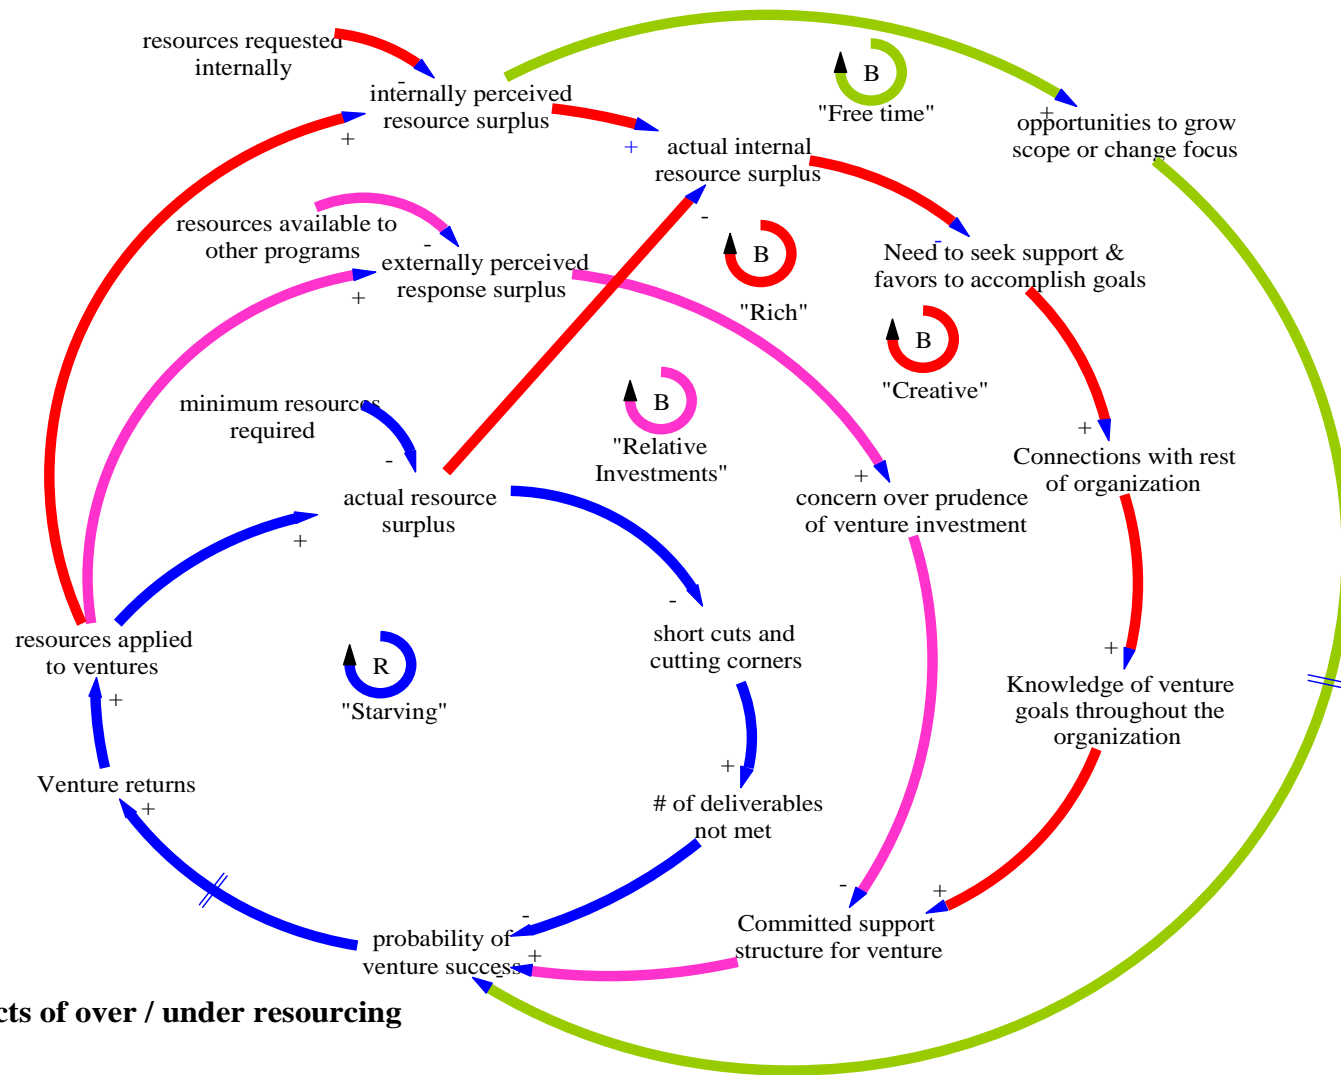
resources requested internally

internally perceived resource surplus

B

"Free time"

opportunities to grow scope or change focus

actual internal resource surplus

resources available to other programs

externally perceived response surplus

B

"Rich"

Need to seek support & favors to accomplish goals

B

"Creative"

minimum resources required

B

"Relative Investments"

Connections with rest of organization

actual resource surplus

concern over prudence of venture investment

resources applied to ventures

R

"Starving"

short cuts and cutting corners

Knowledge of venture goals throughout the organization

Venture returns

# of deliverables not met

Committed support structure for venture

probability of venture success

cts of over / under resourcing